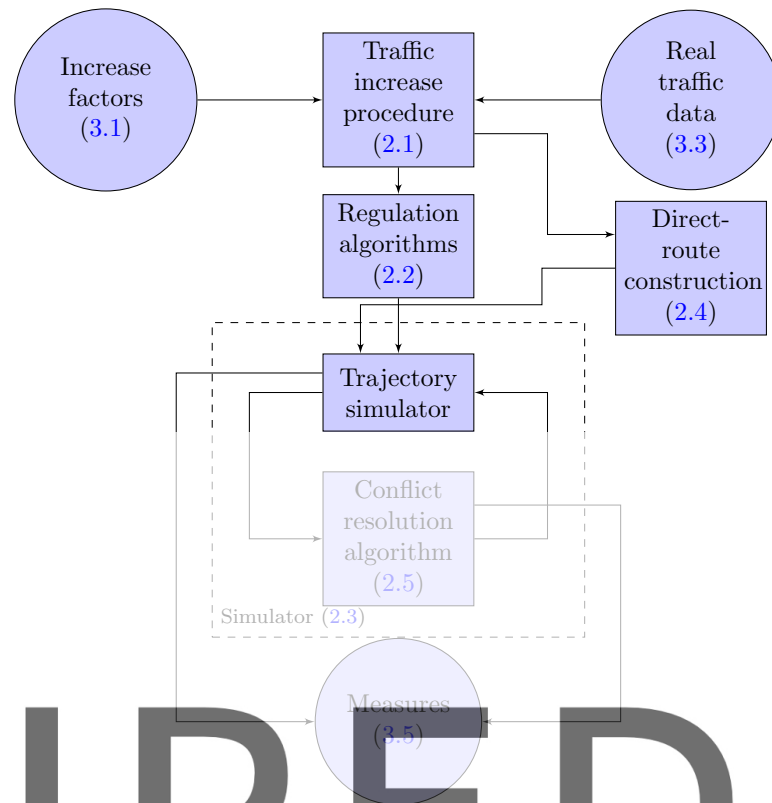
Increase factors (3.1)

Traffic increase procedure (2.1)

Real traffic data (3.3)

Regulation algorithms (2.2)

Direct-route construction (2.4)

Trajectory simulator

Conflict resolution algorithm (2.5)

Simulator (2.3)

Measures (3.5)

IRED